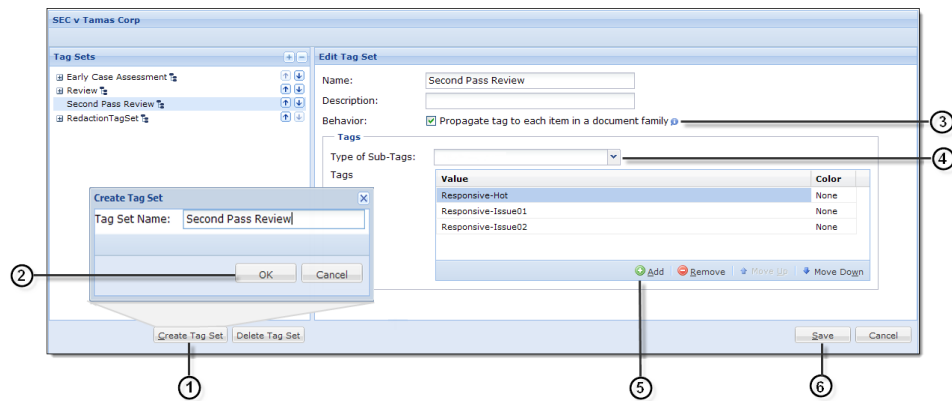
SEC v Tamas Corp

Tag Sets

Early Case Assessment
Review
Second Pass Review
RedactionTagSet

Edit Tag Set

Name: Second Pass Review
Description:
Behavior: Propagate tag to each item in a document family

Tags
Type of Sub-Tags:
Tags

| Value | Color |
|---|---|
| Responsive-Hot | None |
| Responsive-Issue01 | None |
| Responsive-Issue02 | None |

Add Remove Move Up Move Down

Create Tag Set
Tag Set Name: Second Pass Review
OK Cancel

Create Tag Set Delete Tag Set

Save Cancel

3
4
2
1
5
6